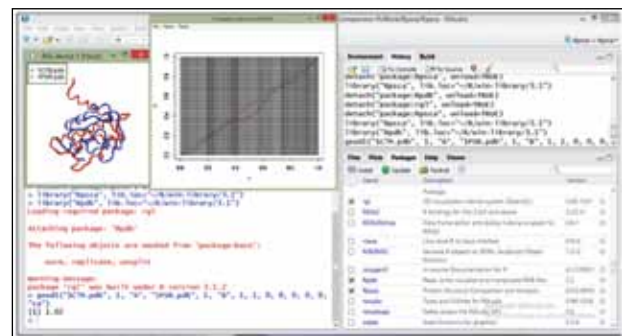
Environment History Build

detach("package:Rpsca", unload=TRUE)
library("Rpsca", lib.loc="~/R/win-library/3.1")
detach("package:Rpdb", unload=TRUE)
library("Rpdb", lib.loc="~/R/win-library/3.1")
detach("package:rgl", unload=TRUE)
detach("package:Rpdb", unload=TRUE)
library("Rpdb", lib.loc="~/R/win-library/3.1")

Files Plots Packages Help Viewer

Install Update

> library("Rpsca", lib.loc="~/R/win-library/3.1")
> library("Rpdb", lib.loc="~/R/win-library/3.1")
Loading required package: rgl

Attaching package: 'Rpdb'

The following objects are masked from 'package:base':

    norm, rep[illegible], unsplit

Warning message:
package "rgl" was built under R version 3.1.2
> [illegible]
[1] 1.02